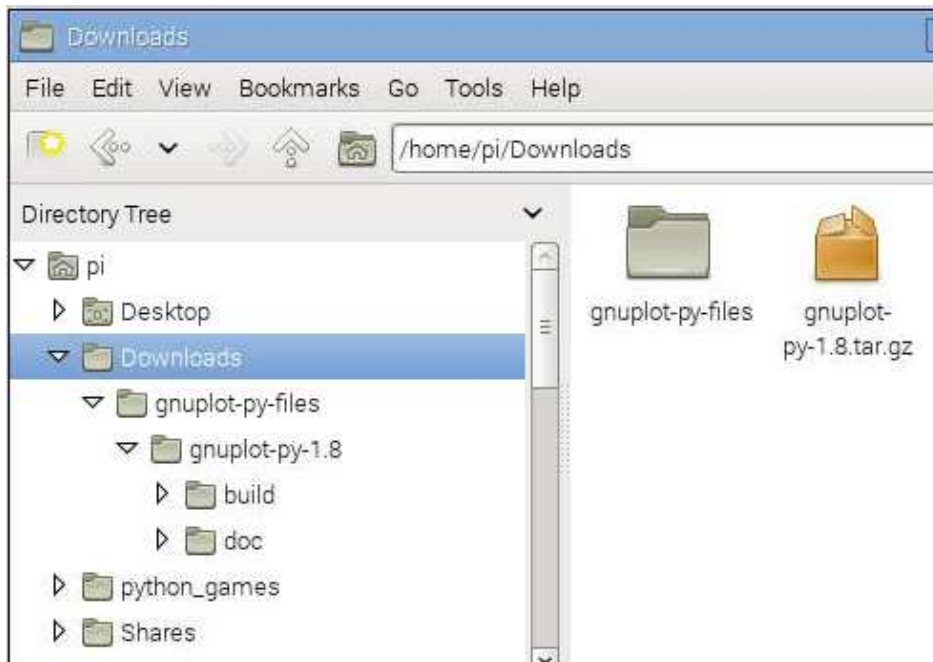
Downloads

File Edit View Bookmarks Go Tools Help

/home/pi/Downloads

Directory Tree

pi
Desktop
Downloads
gnuplot-py-files
gnuplot-py-1.8
build
doc
python_games
Shares

gnuplot-py-files

gnuplot-py-1.8.tar.gz